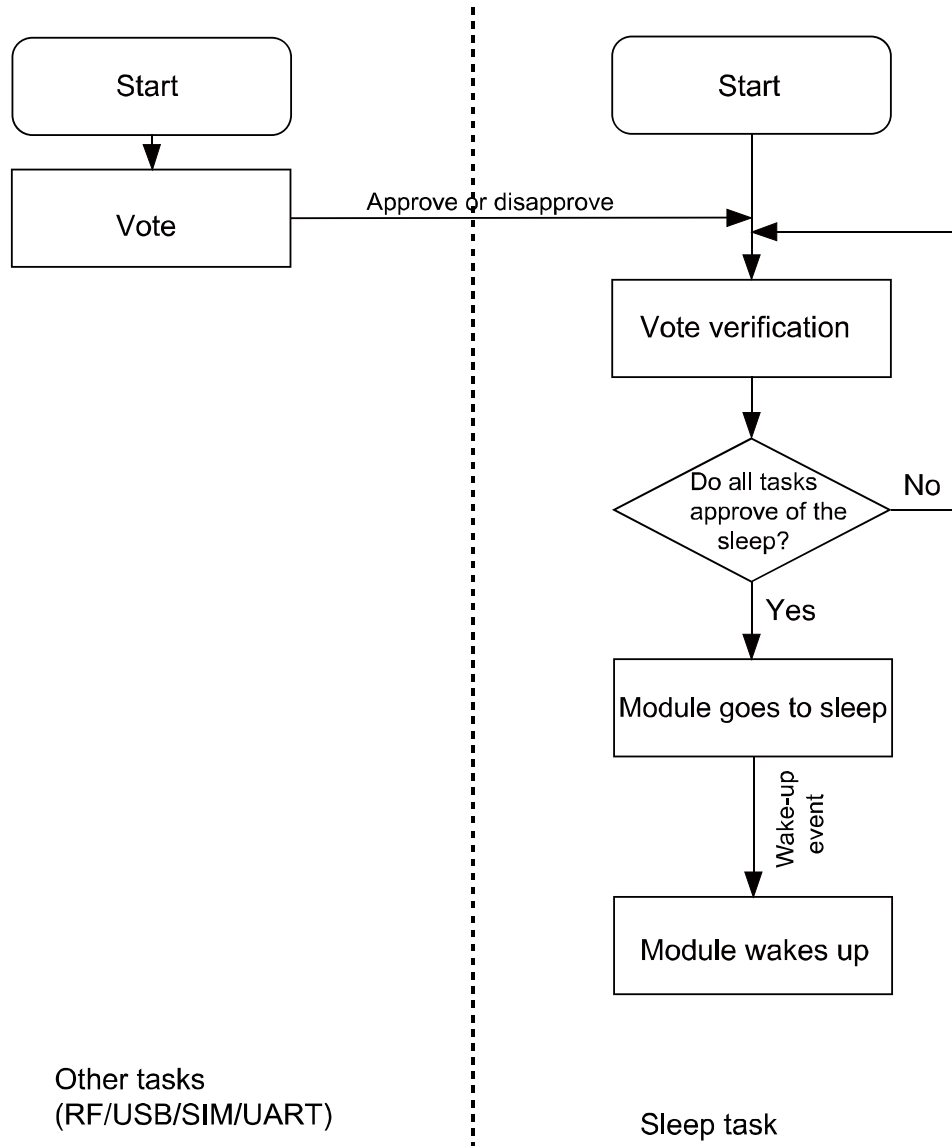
Start

Vote

Approve or disapprove

Start

Vote verification

Do all tasks approve of the sleep?

No

Yes

Module goes to sleep

Wake-up event

Module wakes up

Other tasks (RF/USB/SIM/UART)

Sleep task